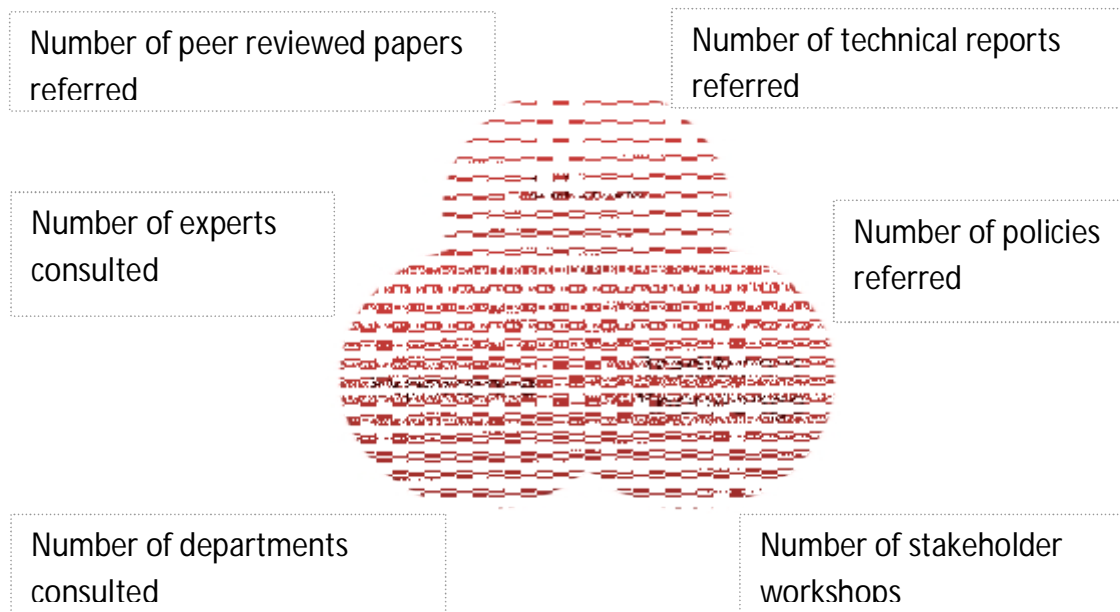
Number of peer reviewed papers referred

Number of technical reports referred

Number of experts consulted

Number of policies referred

Number of departments consulted

Number of stakeholder workshops